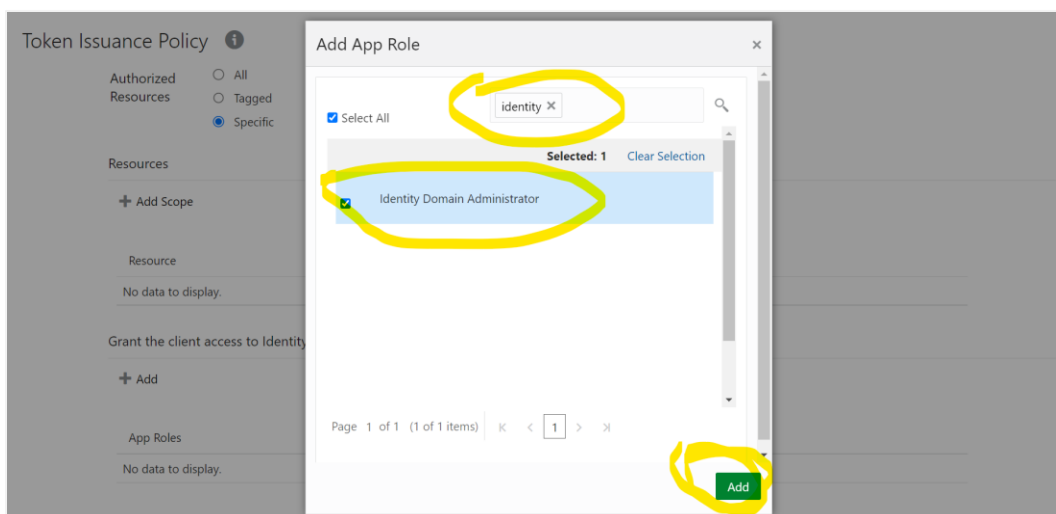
Token Issuance Policy

Authorized Resources
All
Tagged
Specific

Resources

Add Scope

Resource
No data to display.

Grant the client access to Identity

Add

App Roles
No data to display.

Add App Role ×

identity ×

Select All

Selected: 1 Clear Selection

Identity Domain Administrator

Page 1 of 1 (1 of 1 items) 1

Add